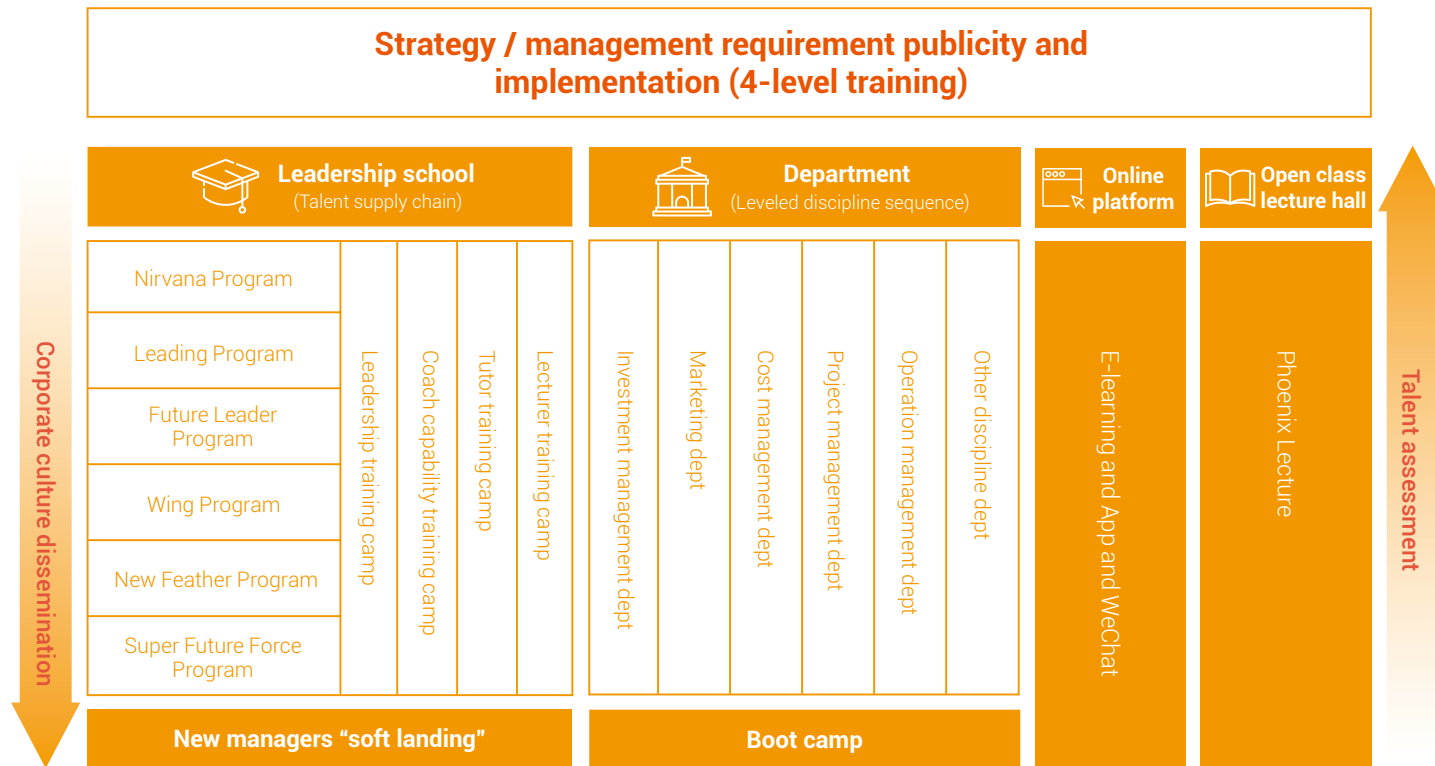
Strategy / management requirement publicity and implementation (4-level training)

Corporate culture dissemination

Leadership school
(Talent supply chain)

Nirvana Program

Leading Program

Future Leader Program

Wing Program

New Feather Program

Super Future Force Program

Leadership training camp

Coach capability training camp

Tutor training camp

Lecturer training camp

New managers “soft landing”

Department
(Leveled discipline sequence)

Investment management dept

Marketing dept

Cost management dept

Project management dept

Operation management dept

Other discipline dept

Boot camp

Online platform

E-learning and App and WeChat

Open class lecture hall

Phoenix Lecture

Talent assessment